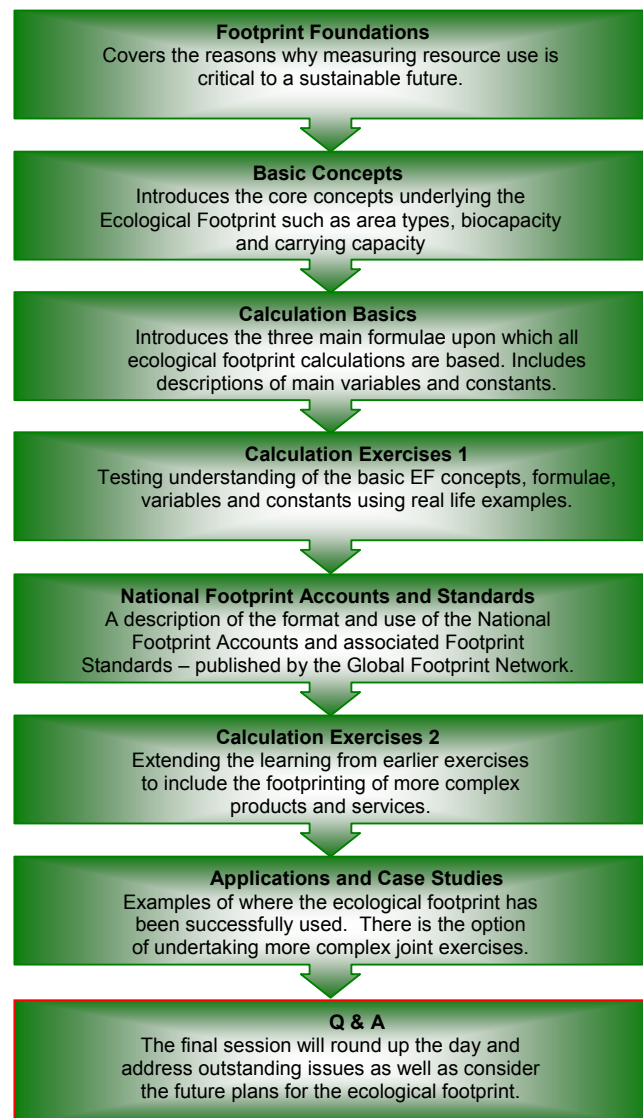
**Footprint Foundations**
Covers the reasons why measuring resource use is critical to a sustainable future.

**Basic Concepts**
Introduces the core concepts underlying the Ecological Footprint such as area types, biocapacity and carrying capacity

**Calculation Basics**
Introduces the three main formulae upon which all ecological footprint calculations are based. Includes descriptions of main variables and constants.

**Calculation Exercises 1**
Testing understanding of the basic EF concepts, formulae, variables and constants using real life examples.

**National Footprint Accounts and Standards**
A description of the format and use of the National Footprint Accounts and associated Footprint Standards – published by the Global Footprint Network.

**Calculation Exercises 2**
Extending the learning from earlier exercises to include the footprinting of more complex products and services.

**Applications and Case Studies**
Examples of where the ecological footprint has been successfully used. There is the option of undertaking more complex joint exercises.

**Q & A**
The final session will round up the day and address outstanding issues as well as consider the future plans for the ecological footprint.